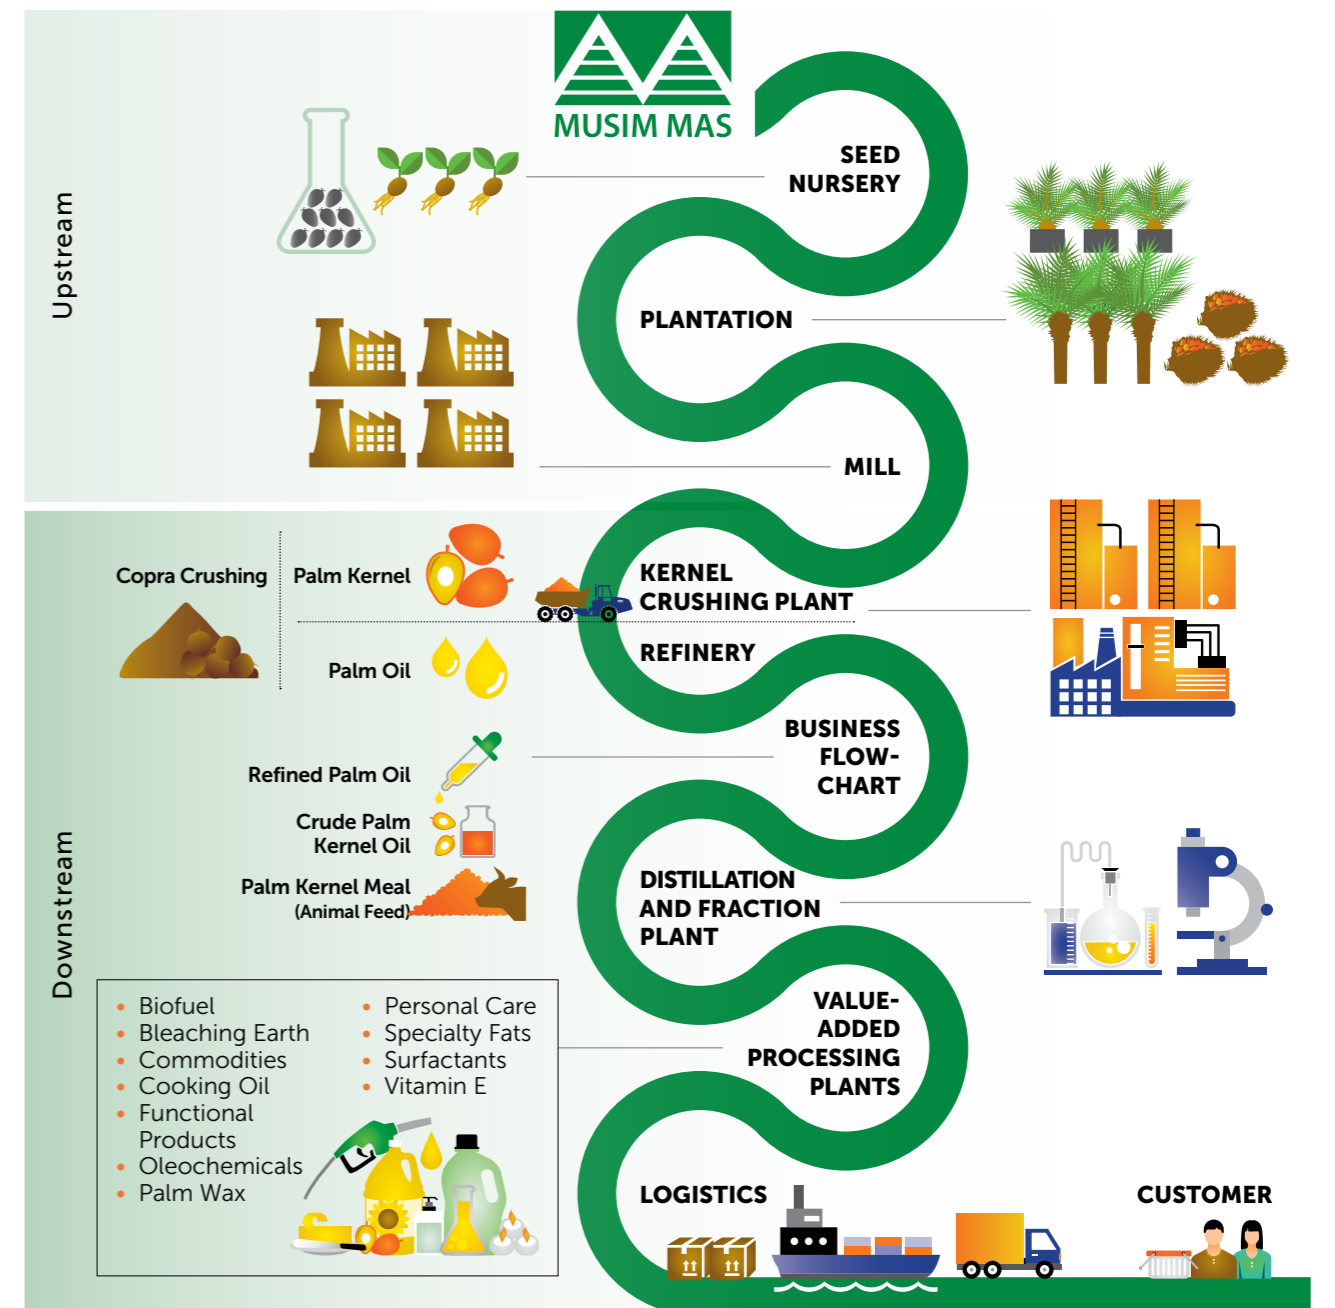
MUSIM MAS

Upstream

SEED NURSERY

PLANTATION

MILL

Downstream

Copra Crushing

Palm Kernel

KERNEL CRUSHING PLANT

Palm Oil

REFINERY

BUSINESS FLOW-CHART

Refined Palm Oil

Crude Palm Kernel Oil

Palm Kernel Meal (Animal Feed)

DISTILLATION AND FRACTION PLANT

- Biofuel
- Bleaching Earth
- Commodities
- Cooking Oil
- Functional Products
- Oleochemicals
- Palm Wax

- Personal Care
- Specialty Fats
- Surfactants
- Vitamin E

VALUE-ADDED PROCESSING PLANTS

LOGISTICS

CUSTOMER